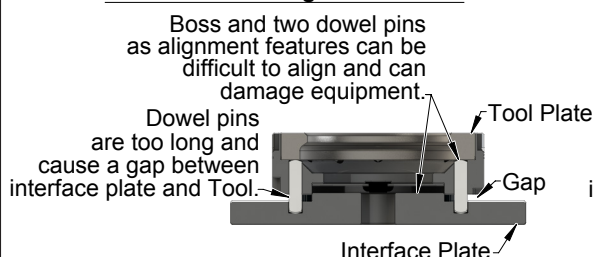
Boss and two dowel pins as alignment features can be difficult to align and can damage equipment.

Tool Plate

Dowel pins are too long and cause a gap between interface plate and Tool.

Gap

i

Interface Plate